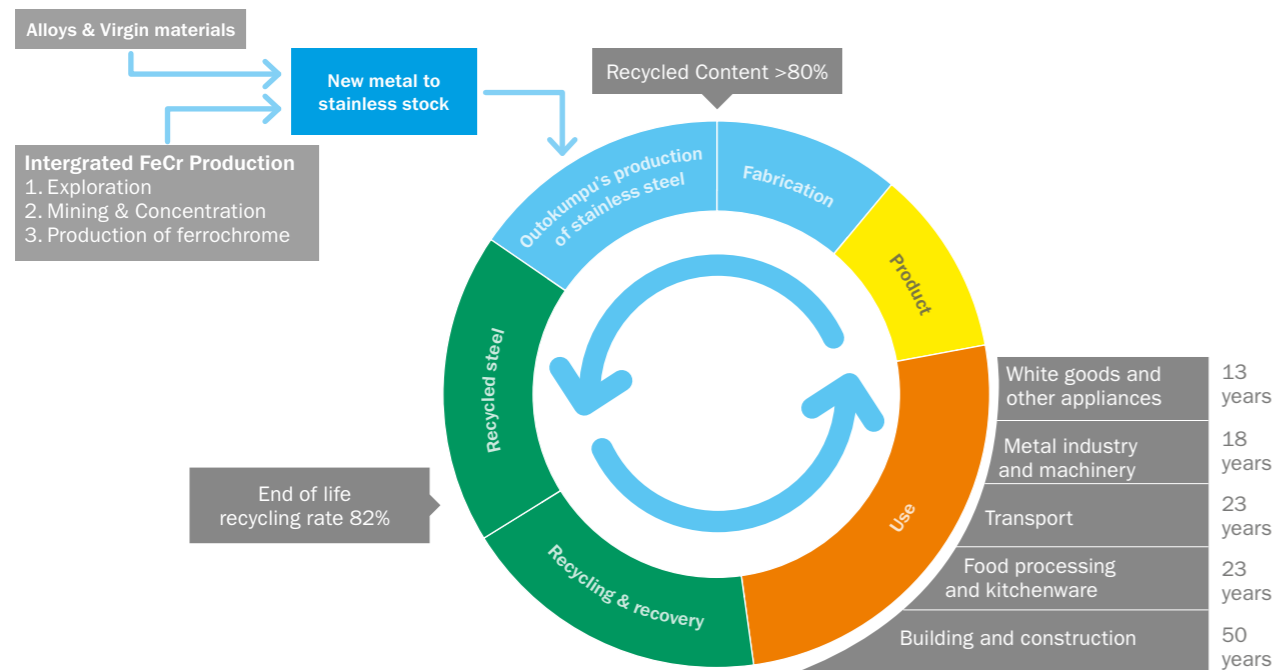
Alloys & Virgin materials

New metal to stainless stock

Intergrated FeCr Production
1. Exploration
2. Mining & Concentration
3. Production of ferrochrome

Recycled Content >80%

Outokumpu's production of stainless steel

Fabrication

Product

Use

Recycling & recovery

Recycled steel

End of life recycling rate 82%

| White goods and other appliances | 13 years |
|---|---|
| Metal industry and machinery | 18 years |
| Transport | 23 years |
| Food processing and kitchenware | 23 years |
| Building and construction | 50 years |